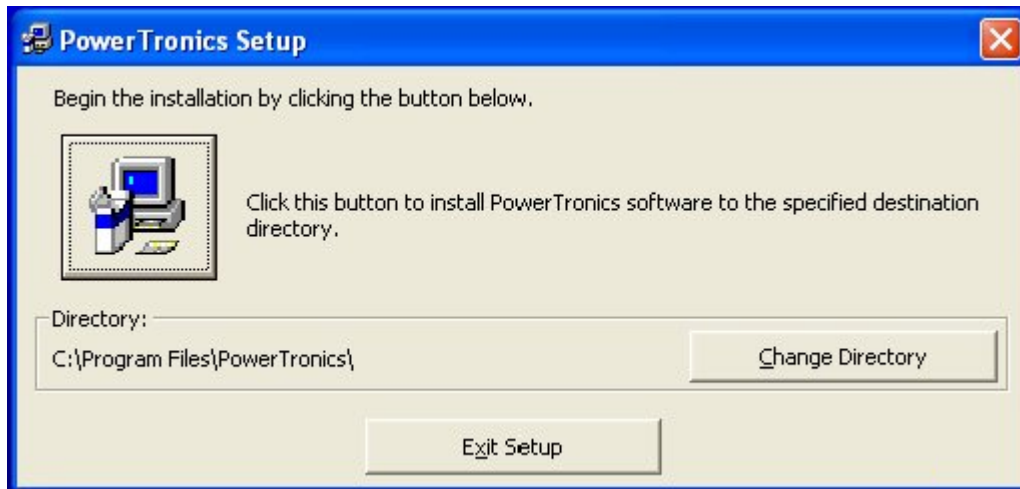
PowerTronics Setup

Begin the installation by clicking the button below.

Click this button to install PowerTronics software to the specified destination directory.

Directory:

C:\Program Files\PowerTronics\

Change Directory

Exit Setup